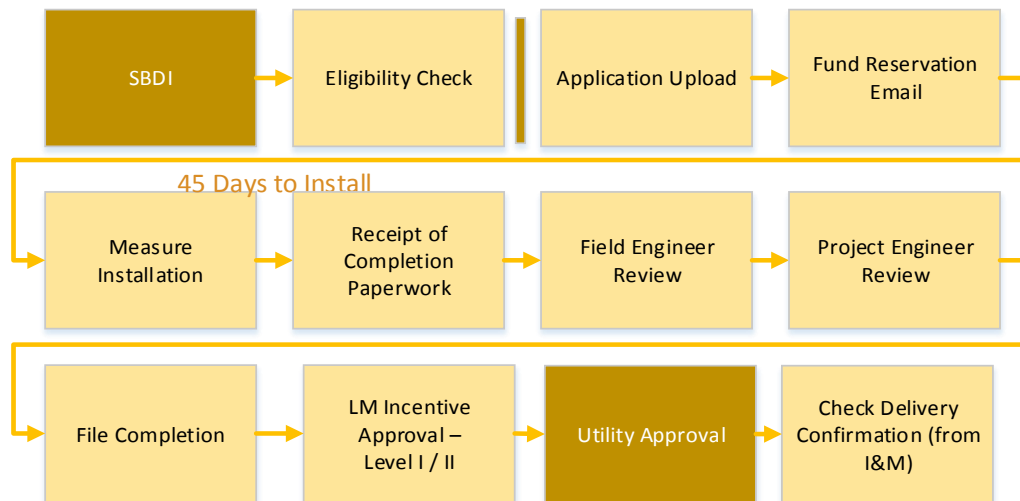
SBDI

Eligibility Check

Application Upload

Fund Reservation Email

45 Days to Install

Measure Installation

Receipt of Completion Paperwork

Field Engineer Review

Project Engineer Review

File Completion

LM Incentive Approval – Level I / II

Utility Approval

Check Delivery Confirmation (from I&M)